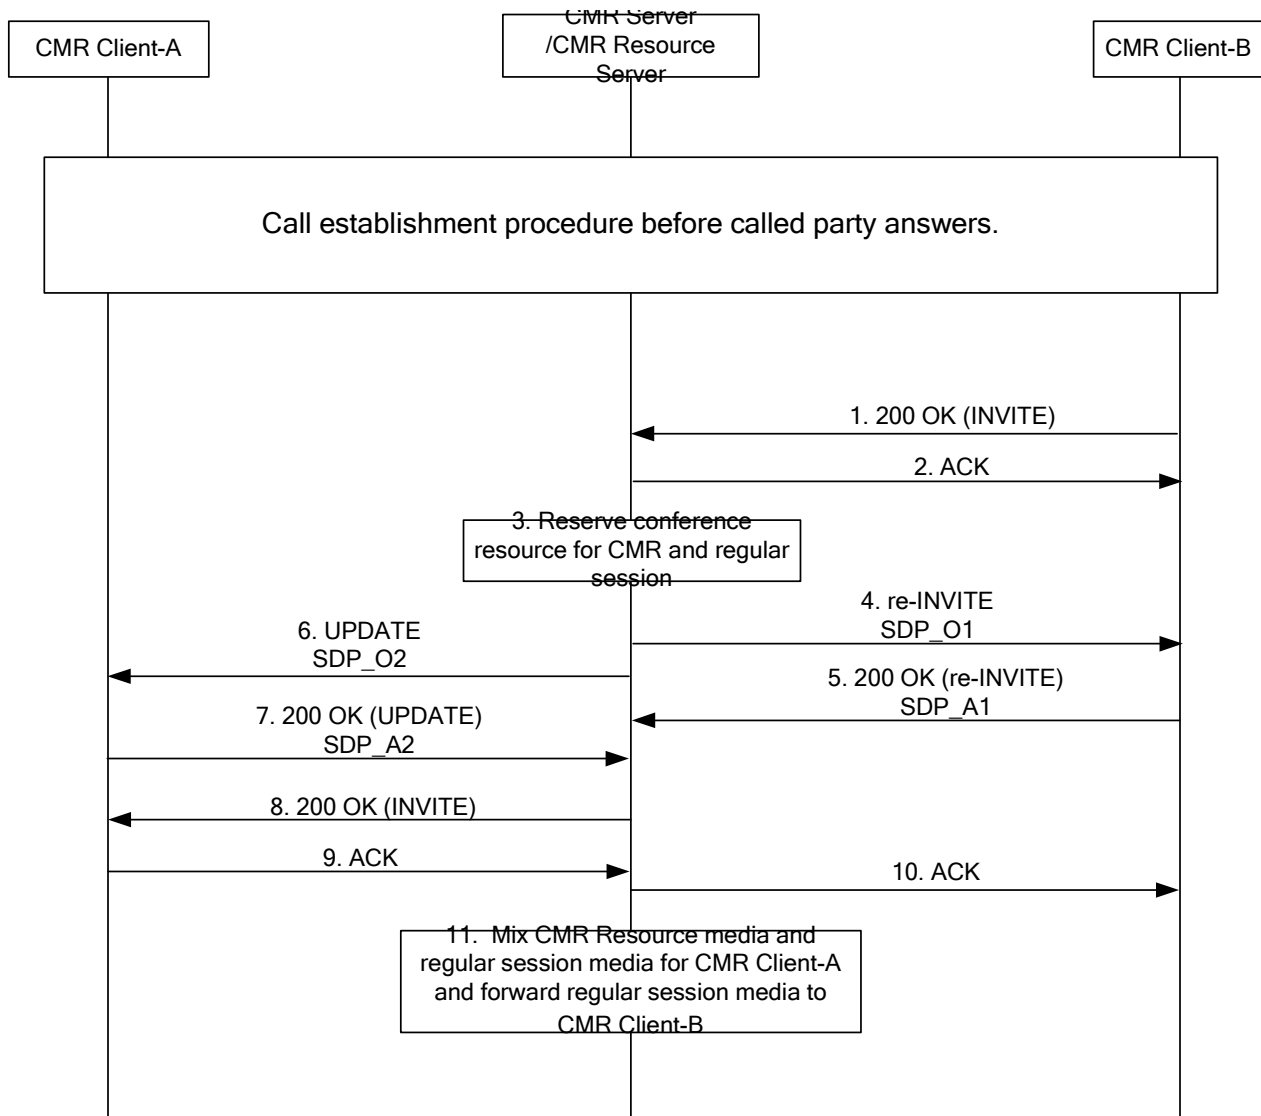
CMR Client-A

CMR Server /CMR Resource Server

CMR Client-B

Call establishment procedure before called party answers.

1. 200 OK (INVITE)

2. ACK

3. Reserve conference resource for CMR and regular session

4. re-INVITE SDP_O1

6. UPDATE SDP_O2

5. 200 OK (re-INVITE) SDP_A1

7. 200 OK (UPDATE) SDP_A2

8. 200 OK (INVITE)

9. ACK

10. ACK

11. Mix CMR Resource media and regular session media for CMR Client-A and forward regular session media to CMR Client-B